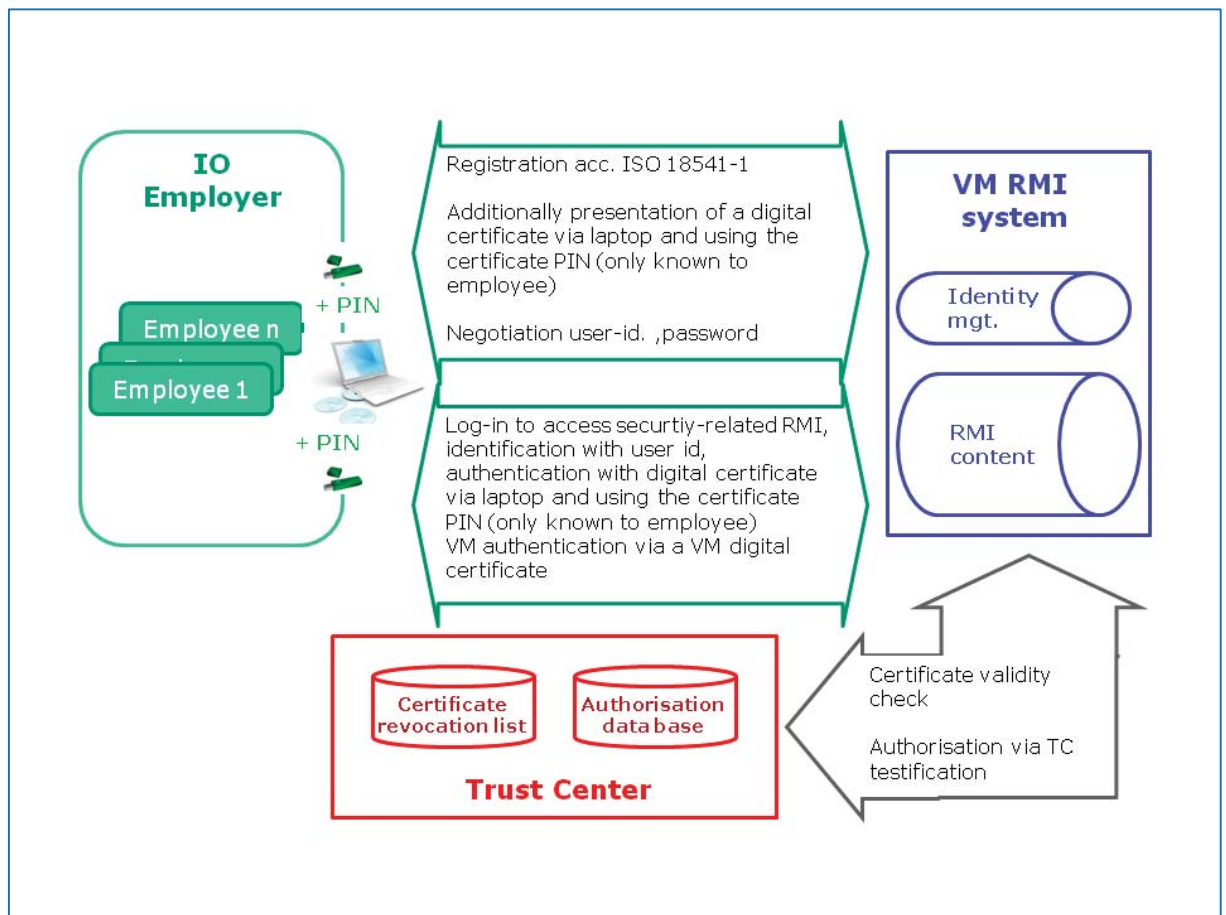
IO Employer

Employee n

Employee 1

+ PIN

+ PIN

Registration acc. ISO 18541-1

Additionally presentation of a digital certificate via laptop and using the certificate PIN (only known to employee)

Negotiation user-id. ,password

Log-in to access securtiy-related RMI, identification with user id, authentication with digital certificate via laptop and using the certificate PIN (only known to employee)
VM authentication via a VM digital certificate

VM RMI system

Identity mgt.

RMI content

Certificate revocation list

Authorisation data base

Trust Center

Certificate validity check

Authorisation via TC testification